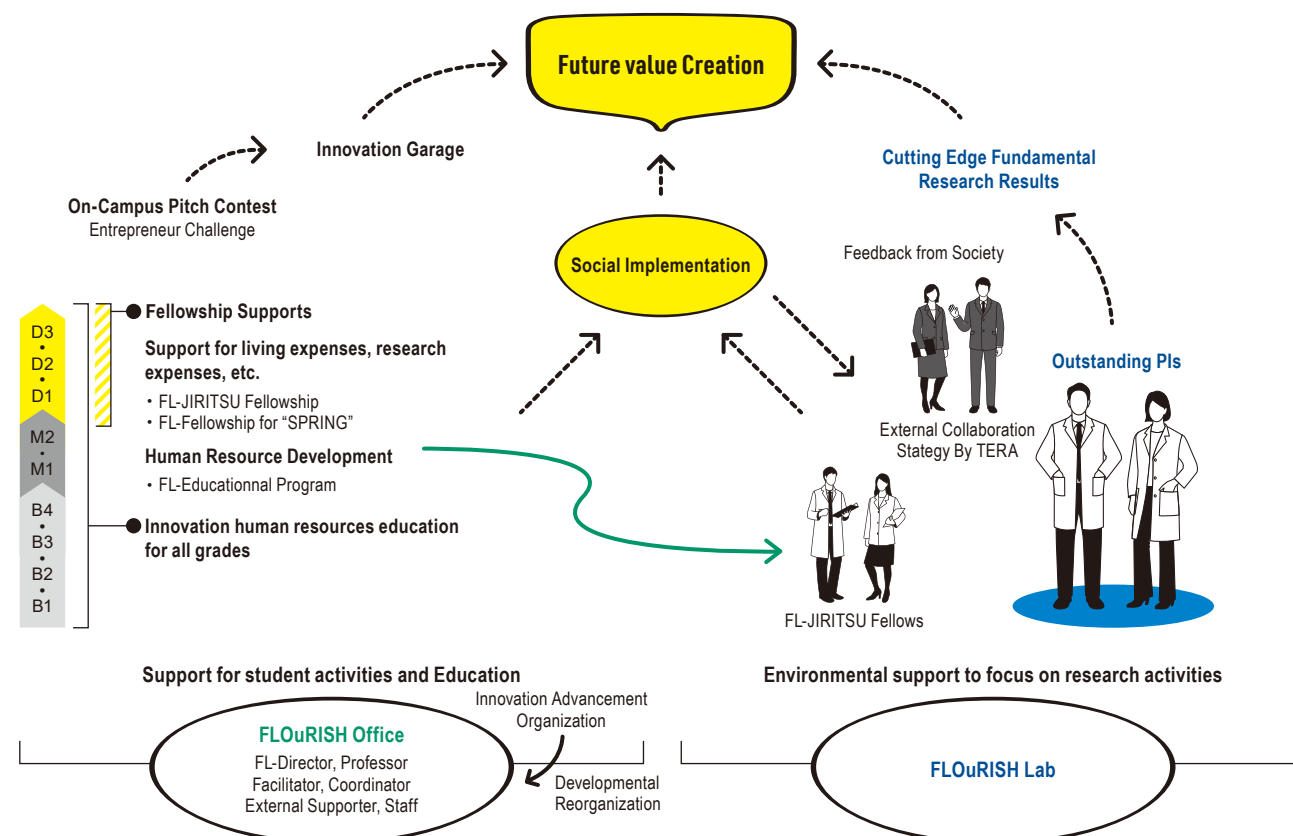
Future value Creation

Innovation Garage

Cutting Edge Fundamental Research Results

On-Campus Pitch Contest
Entrepreneur Challenge

Social Implementation

Feedback from Society

D3
•
D2
•
D1
M2
•
M1
B4
•
B3
•
B2
•
B1

Fellowship Supports

Support for living expenses, research expenses, etc.

・FL-JIRITSU Fellowship
・FL-Fellowship for "SPRING"

Human Resource Development

・FL-Educationnal Program

Innovation human resources education for all grades

Outstanding PIs

External Collaboration Stategy By TERA

FL-JIRITSU Fellows

Support for student activities and Education

Environmental support to focus on research activities

Innovation Advancement Organization

FLOuRISH Office
FL-Director, Professor
Facilitator, Coordinator
External Supporter, Staff

Developmental Reorganization

FLOuRISH Lab